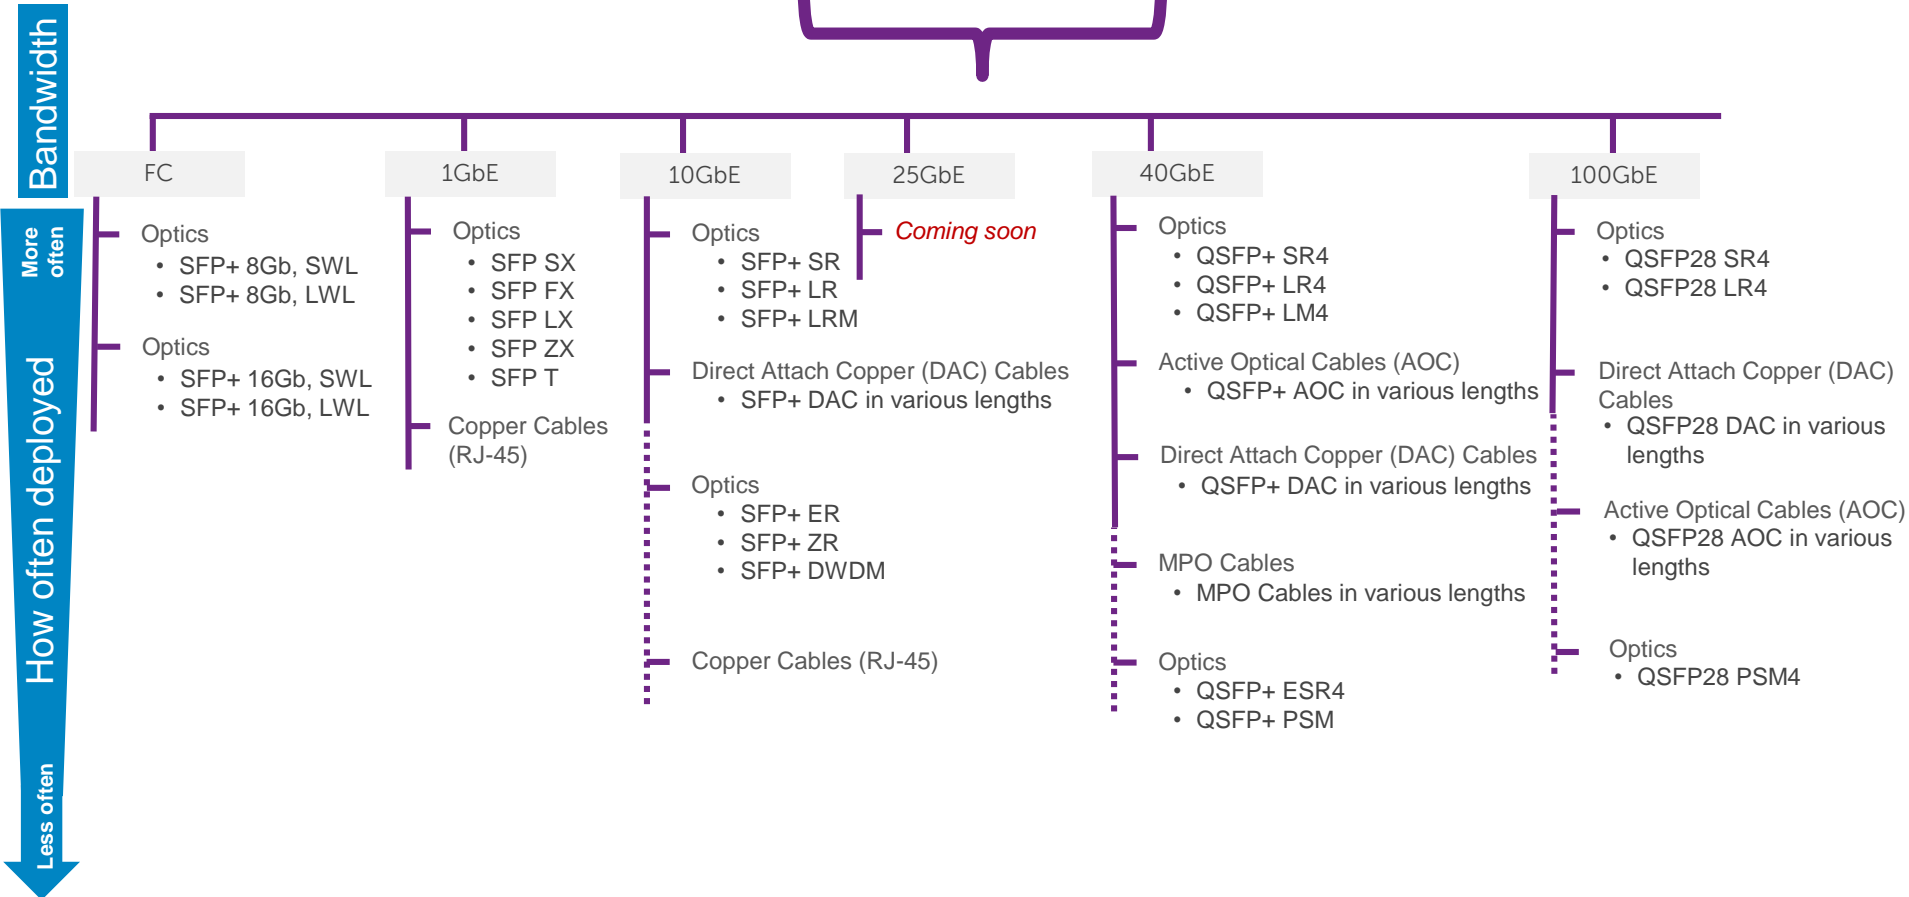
Bandwidth

More often

How often deployed

Less often

FC

Optics
• SFP+ 8Gb, SWL
• SFP+ 8Gb, LWL

Optics
• SFP+ 16Gb, SWL
• SFP+ 16Gb, LWL

1GbE

Optics
• SFP SX
• SFP FX
• SFP LX
• SFP ZX
• SFP T

Copper Cables (RJ-45)

10GbE

Optics
• SFP+ SR
• SFP+ LR
• SFP+ LRM

Direct Attach Copper (DAC) Cables
• SFP+ DAC in various lengths

Optics
• SFP+ ER
• SFP+ ZR
• SFP+ DWDM

Copper Cables (RJ-45)

25GbE

Coming soon

40GbE

Optics
• QSFP+ SR4
• QSFP+ LR4
• QSFP+ LM4

Active Optical Cables (AOC)
• QSFP+ AOC in various lengths

Direct Attach Copper (DAC) Cables
• QSFP+ DAC in various lengths

MPO Cables
• MPO Cables in various lengths

Optics
• QSFP+ ESR4
• QSFP+ PSM

100GbE

Optics
• QSFP28 SR4
• QSFP28 LR4

Direct Attach Copper (DAC) Cables
• QSFP28 DAC in various lengths

Active Optical Cables (AOC)
• QSFP28 AOC in various lengths

Optics
• QSFP28 PSM4